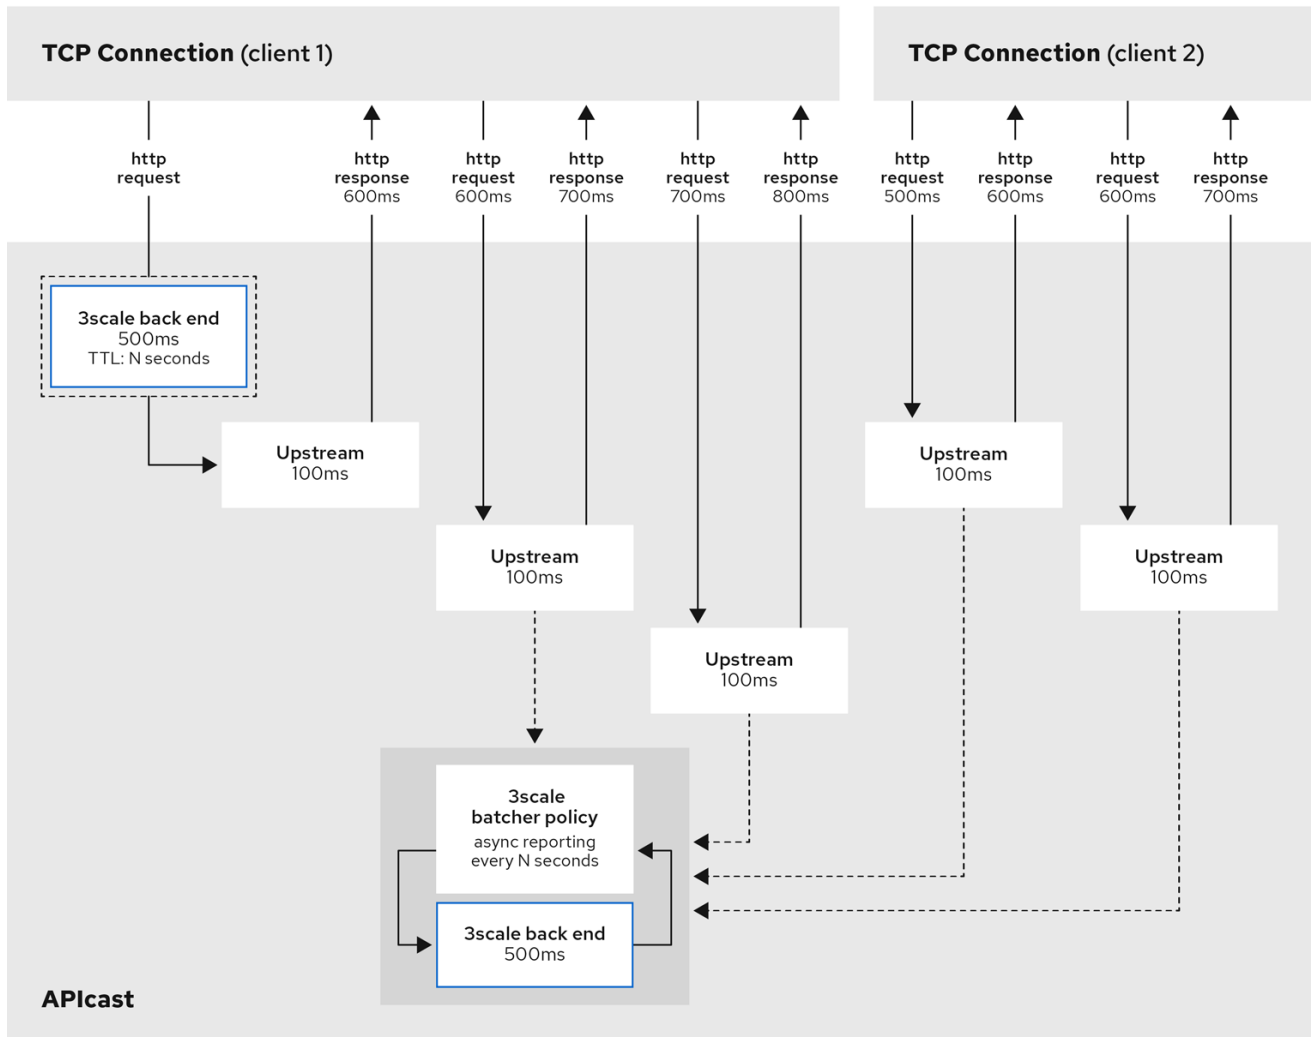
TCP Connection (client 1)

TCP Connection (client 2)

http request

http response 600ms

http request 600ms

http response 700ms

http request 700ms

http response 800ms

http request 500ms

http response 600ms

http request 600ms

http response 700ms

3scale back end
500ms
TTL: N seconds

Upstream
100ms

Upstream
100ms

Upstream
100ms

Upstream
100ms

Upstream
100ms

3scale batcher policy
async reporting every N seconds

3scale back end
500ms

APIcast